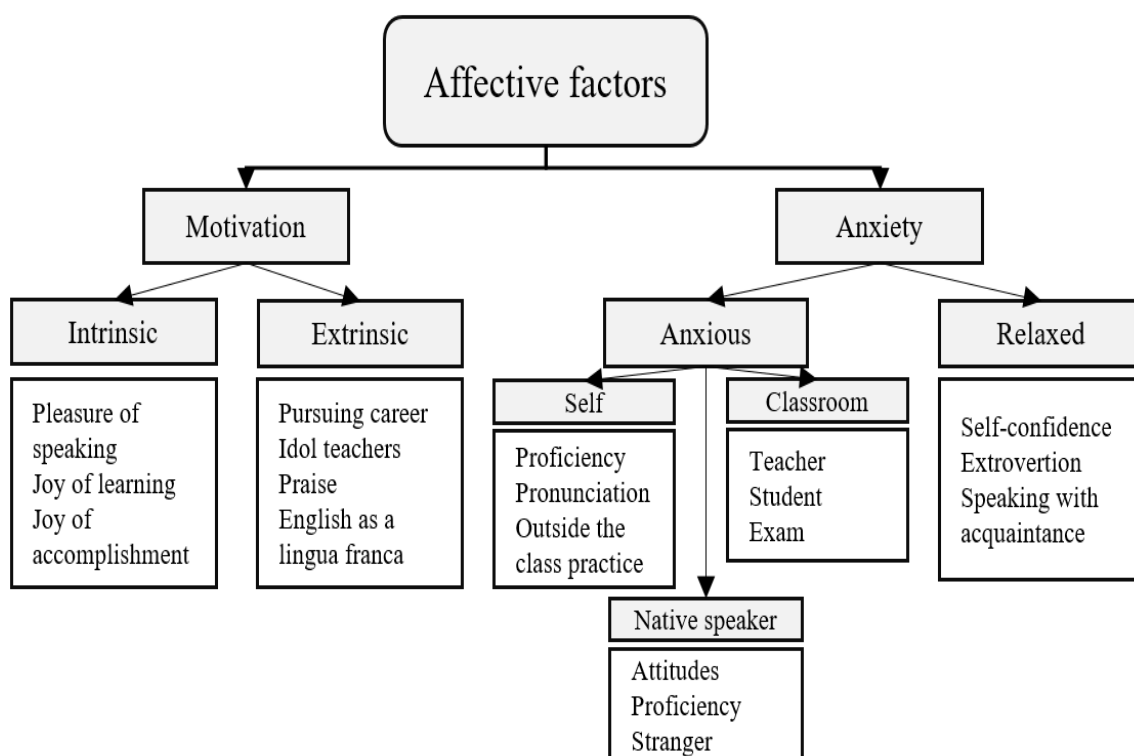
Affective factors

Motivation

Anxiety

Intrinsic

Extrinsic

Anxious

Relaxed

Pleasure of speaking
Joy of learning
Joy of accomplishment

Pursuing career
Idol teachers
Praise
English as a lingua franca

Self

Classroom

Proficiency
Pronunciation
Outside the class practice

Teacher
Student
Exam

Self-confidence
Extrovertion
Speaking with acquaintance

Native speaker

Attitudes
Proficiency
Stranger